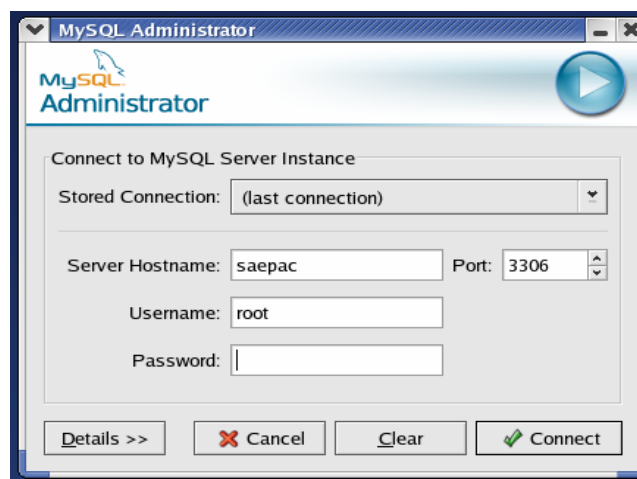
MySQL Administrator

MySQL
Administrator

Connect to MySQL Server Instance

Stored Connection: (last connection)

Server Hostname: saepac Port: 3306

Username: root

Password:

Details >> Cancel Clear Connect